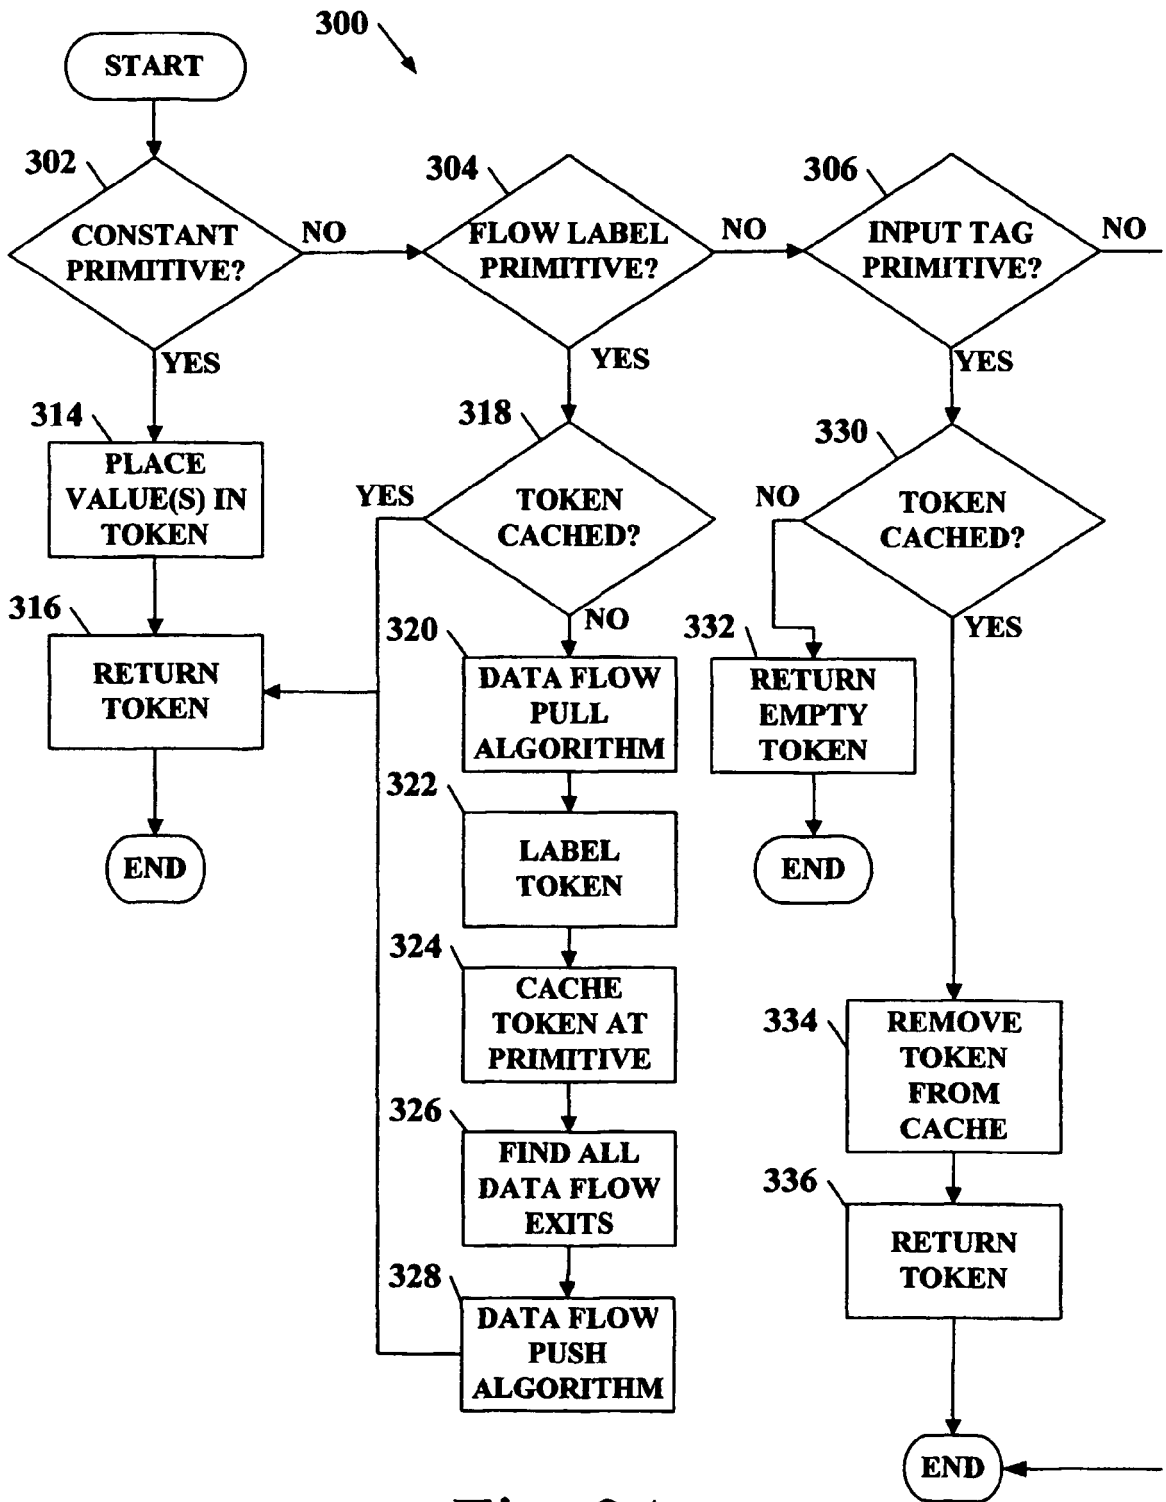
300

START

302

CONSTANT PRIMITIVE?

NO

304

FLOW LABEL PRIMITIVE?

NO

306

INPUT TAG PRIMITIVE?

NO

YES

314

PLACE VALUE(S) IN TOKEN

316

RETURN TOKEN

END

YES

318

YES

TOKEN CACHED?

NO

320

DATA FLOW PULL ALGORITHM

322

LABEL TOKEN

324

CACHE TOKEN AT PRIMITIVE

326

FIND ALL DATA FLOW EXITS

328

DATA FLOW PUSH ALGORITHM

YES

330

NO

TOKEN CACHED?

YES

332

RETURN EMPTY TOKEN

END

334

REMOVE TOKEN FROM CACHE

336

RETURN TOKEN

END

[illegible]